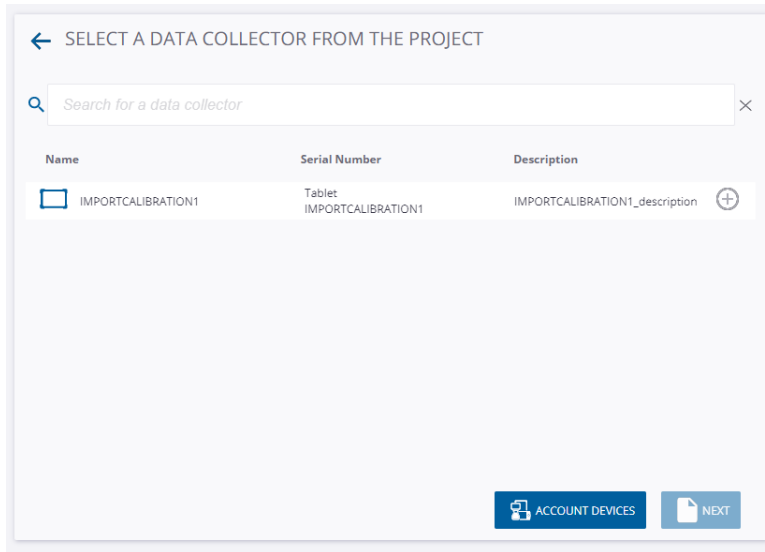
SELECT A DATA COLLECTOR FROM THE PROJECT

Search for a data collector

| Name | Serial Number | Description |
|---|---|---|
| IMPORTCALIBRATION1 | Tablet IMPORTCALIBRATION1 | IMPORTCALIBRATION1_description |

ACCOUNT DEVICES

NEXT